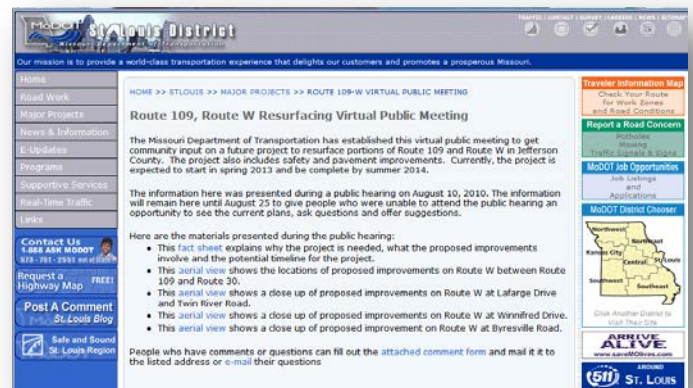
MoDOT St. Louis District
Missouri Department of Transportation

TRAFFIC | CONTACT | SURVEY | CAREERS | NEWS | SITEMAP

Our mission is to provide a world-class transportation experience that delights our customers and promotes a prosperous Missouri.

Home
Road Work
Major Projects
News & Information
E-Updates
Programs
Supportive Services
Real-Time Traffic
Links

Contact Us
1-888 ASK MODOT
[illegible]

Request a Highway Map FREE!

Post A Comment
St. Louis Blog

Safe and Sound
St. Louis Region

HOME >> STLOUIS >> MAJOR PROJECTS >> ROUTE 109-W VIRTUAL PUBLIC MEETING

Route 109, Route W Resurfacing Virtual Public Meeting

The Missouri Department of Transportation has established this virtual public meeting to get community input on a future project to resurface portions of Route 109 and Route W in Jefferson County. The project also includes safety and pavement improvements. Currently, the project is expected to start in spring 2013 and be complete by summer 2014.

The information here was presented during a public hearing on August 10, 2010. The information will remain here until August 25 to give people who were unable to attend the public hearing an opportunity to see the current plans, ask questions and offer suggestions.

Here are the materials presented during the public hearing:
• This fact sheet explains why the project is needed, what the proposed improvements involve and the potential timeline for the project.
• This aerial view shows the locations of proposed improvements on Route W between Route 109 and Route 30.
• This aerial view shows a close up of proposed improvements on Route W at Lafarge Drive and Twin River Road.
• This aerial view shows a close up of proposed improvements on Route W at Winnifred Drive.
• This aerial view shows a close up of proposed improvement on Route W at Byresville Road.

People who have comments or questions can fill out the attached comment form and mail it it to the listed address or e-mail their questions

Traveler Information Map
Check Your Route for Work Zones and Road Conditions

Report a Road Concern
Potholes
Mowing
Traffic Signals & Signs

MoDOT Job Opportunities
Job Listings and Applications

MoDOT District Chooser
Northwest
Northeast
Kansas City
Central
St. Louis
Southwest
Southeast
Click Another District to Visit Their Site

ARRIVE ALIVE
www.saveMOlives.com

AROUND
511 ST. LOUIS